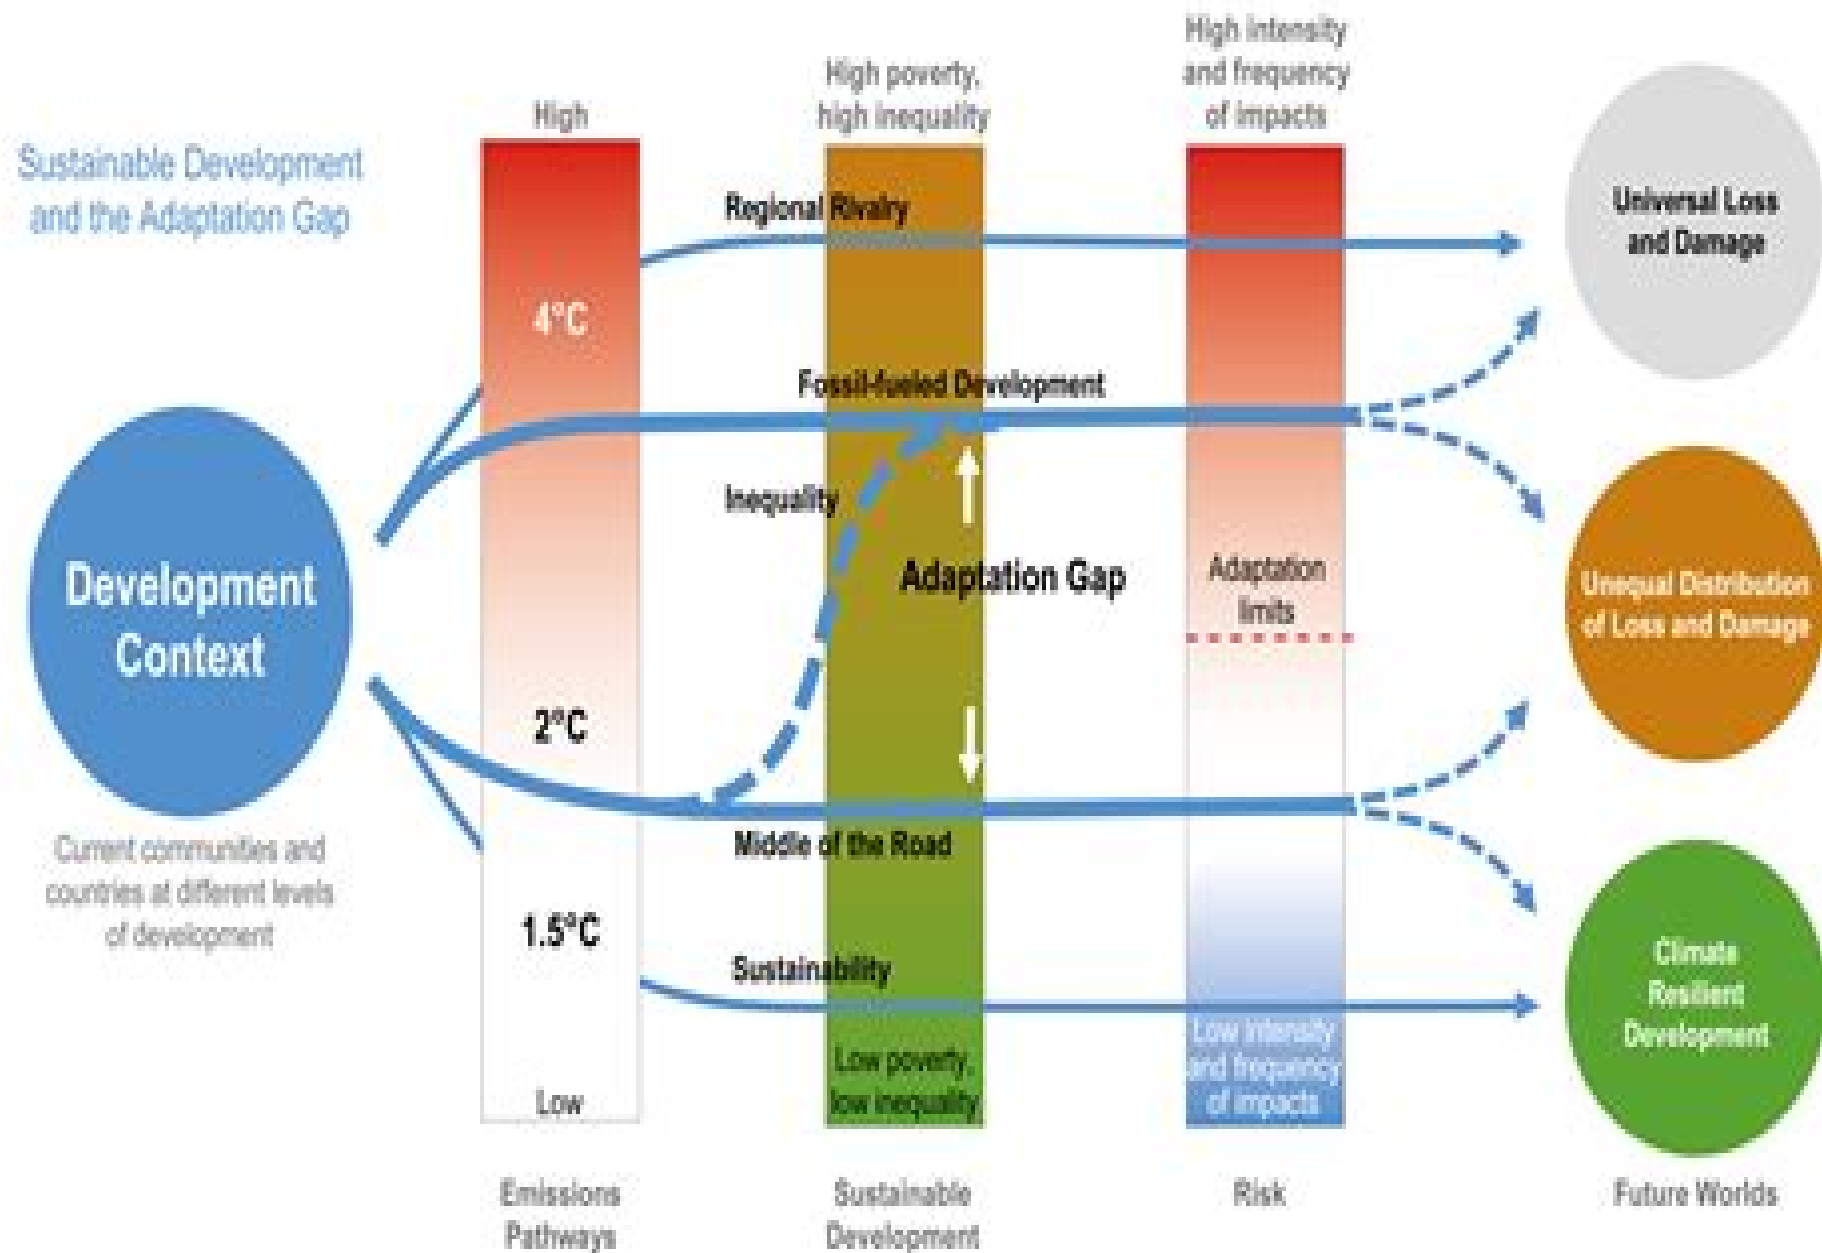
Sustainable Development and the Adaptation Gap

High

High poverty, high inequality

High intensity and frequency of impacts

Regional Rivalry

Universal Loss and Damage

4°C

Fossil-fueled Development

Inequality

Development Context

Adaptation Gap

Adaptation limits

Unequal Distribution of Loss and Damage

2°C

Middle of the Road

Current communities and countries at different levels of development

1.5°C

Sustainability

Climate Resilient Development

Low poverty, low inequality

Low intensity and frequency of impacts

Low

Emissions Pathways

Sustainable Development

Risk

Future Worlds